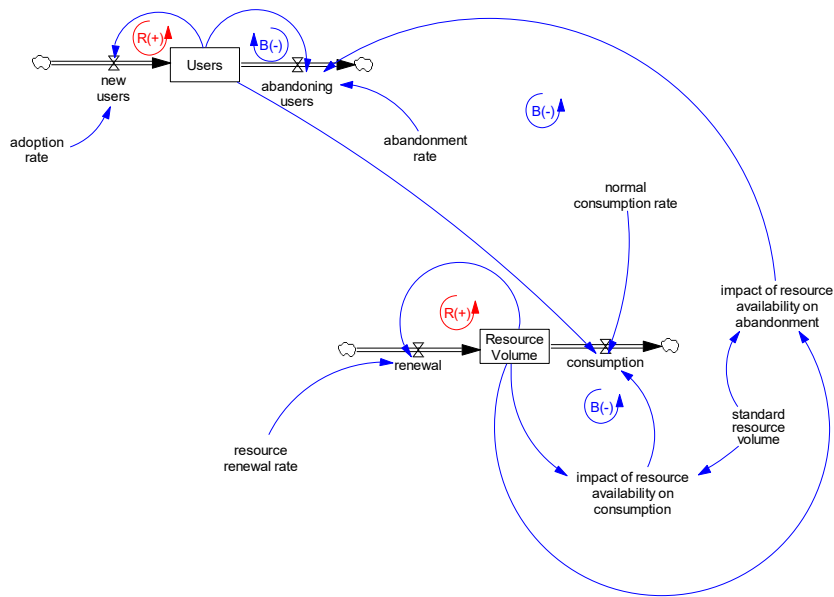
R(+)
B(-)
new users
Users
abandoning users
adoption rate
abandonment rate
B(-)
normal consumption rate
impact of resource availability on abandonment
R(+)
renewal
Resource Volume
consumption
B(-)
standard resource volume
resource renewal rate
impact of resource availability on consumption